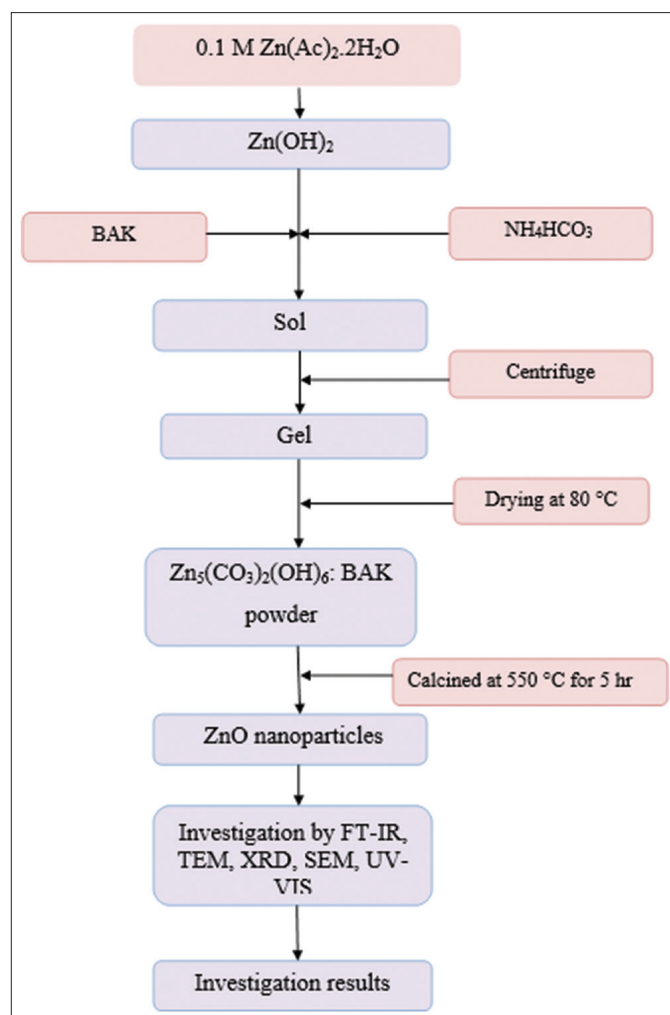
0.1 M $Zn(Ac)_2.2H_2O$

$Zn(OH)_2$

BAK

$NH_4HCO_3$

Sol

Centrifuge

Gel

Drying at 80 °C

$Zn_5(CO_3)_2(OH)_6$: BAK powder

Calcined at 550 °C for 5 hr

ZnO nanoparticles

Investigation by FT-IR, TEM, XRD, SEM, UV-VIS

Investigation results